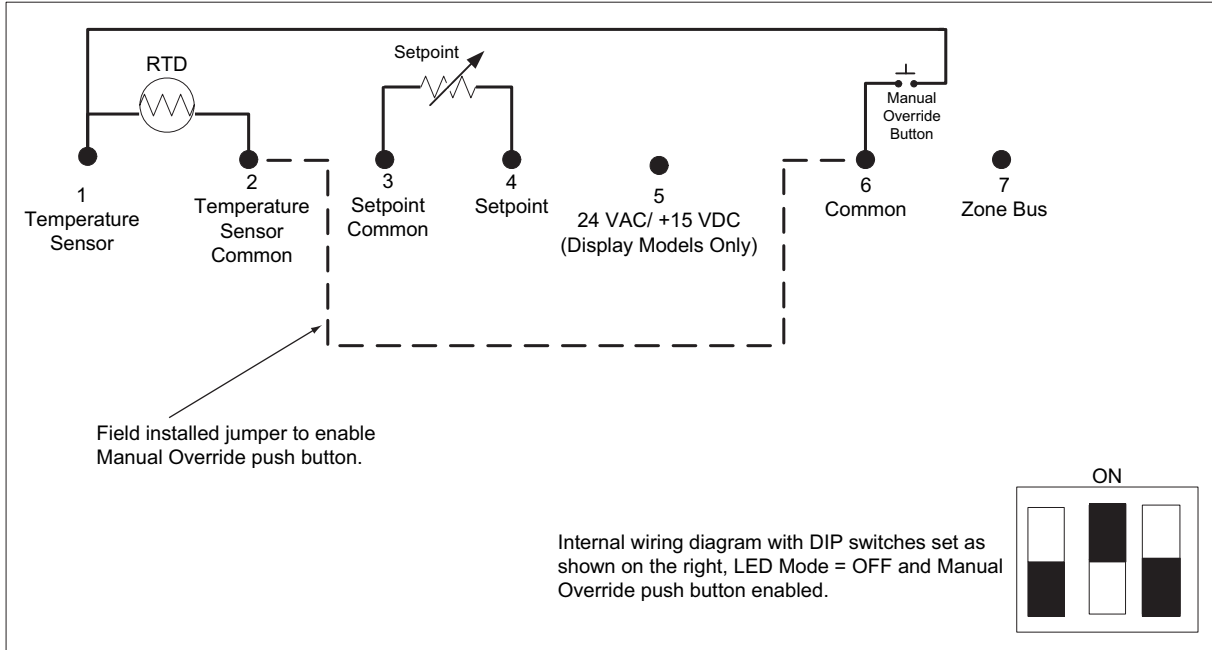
RTD

Setpoint

Manual Override Button

1
Temperature Sensor

2
Temperature Sensor Common

3
Setpoint Common

4
Setpoint

5
24 VAC/ +15 VDC
(Display Models Only)

6
Common

7
Zone Bus

Field installed jumper to enable Manual Override push button.

ON

Internal wiring diagram with DIP switches set as shown on the right, LED Mode = OFF and Manual Override push button enabled.